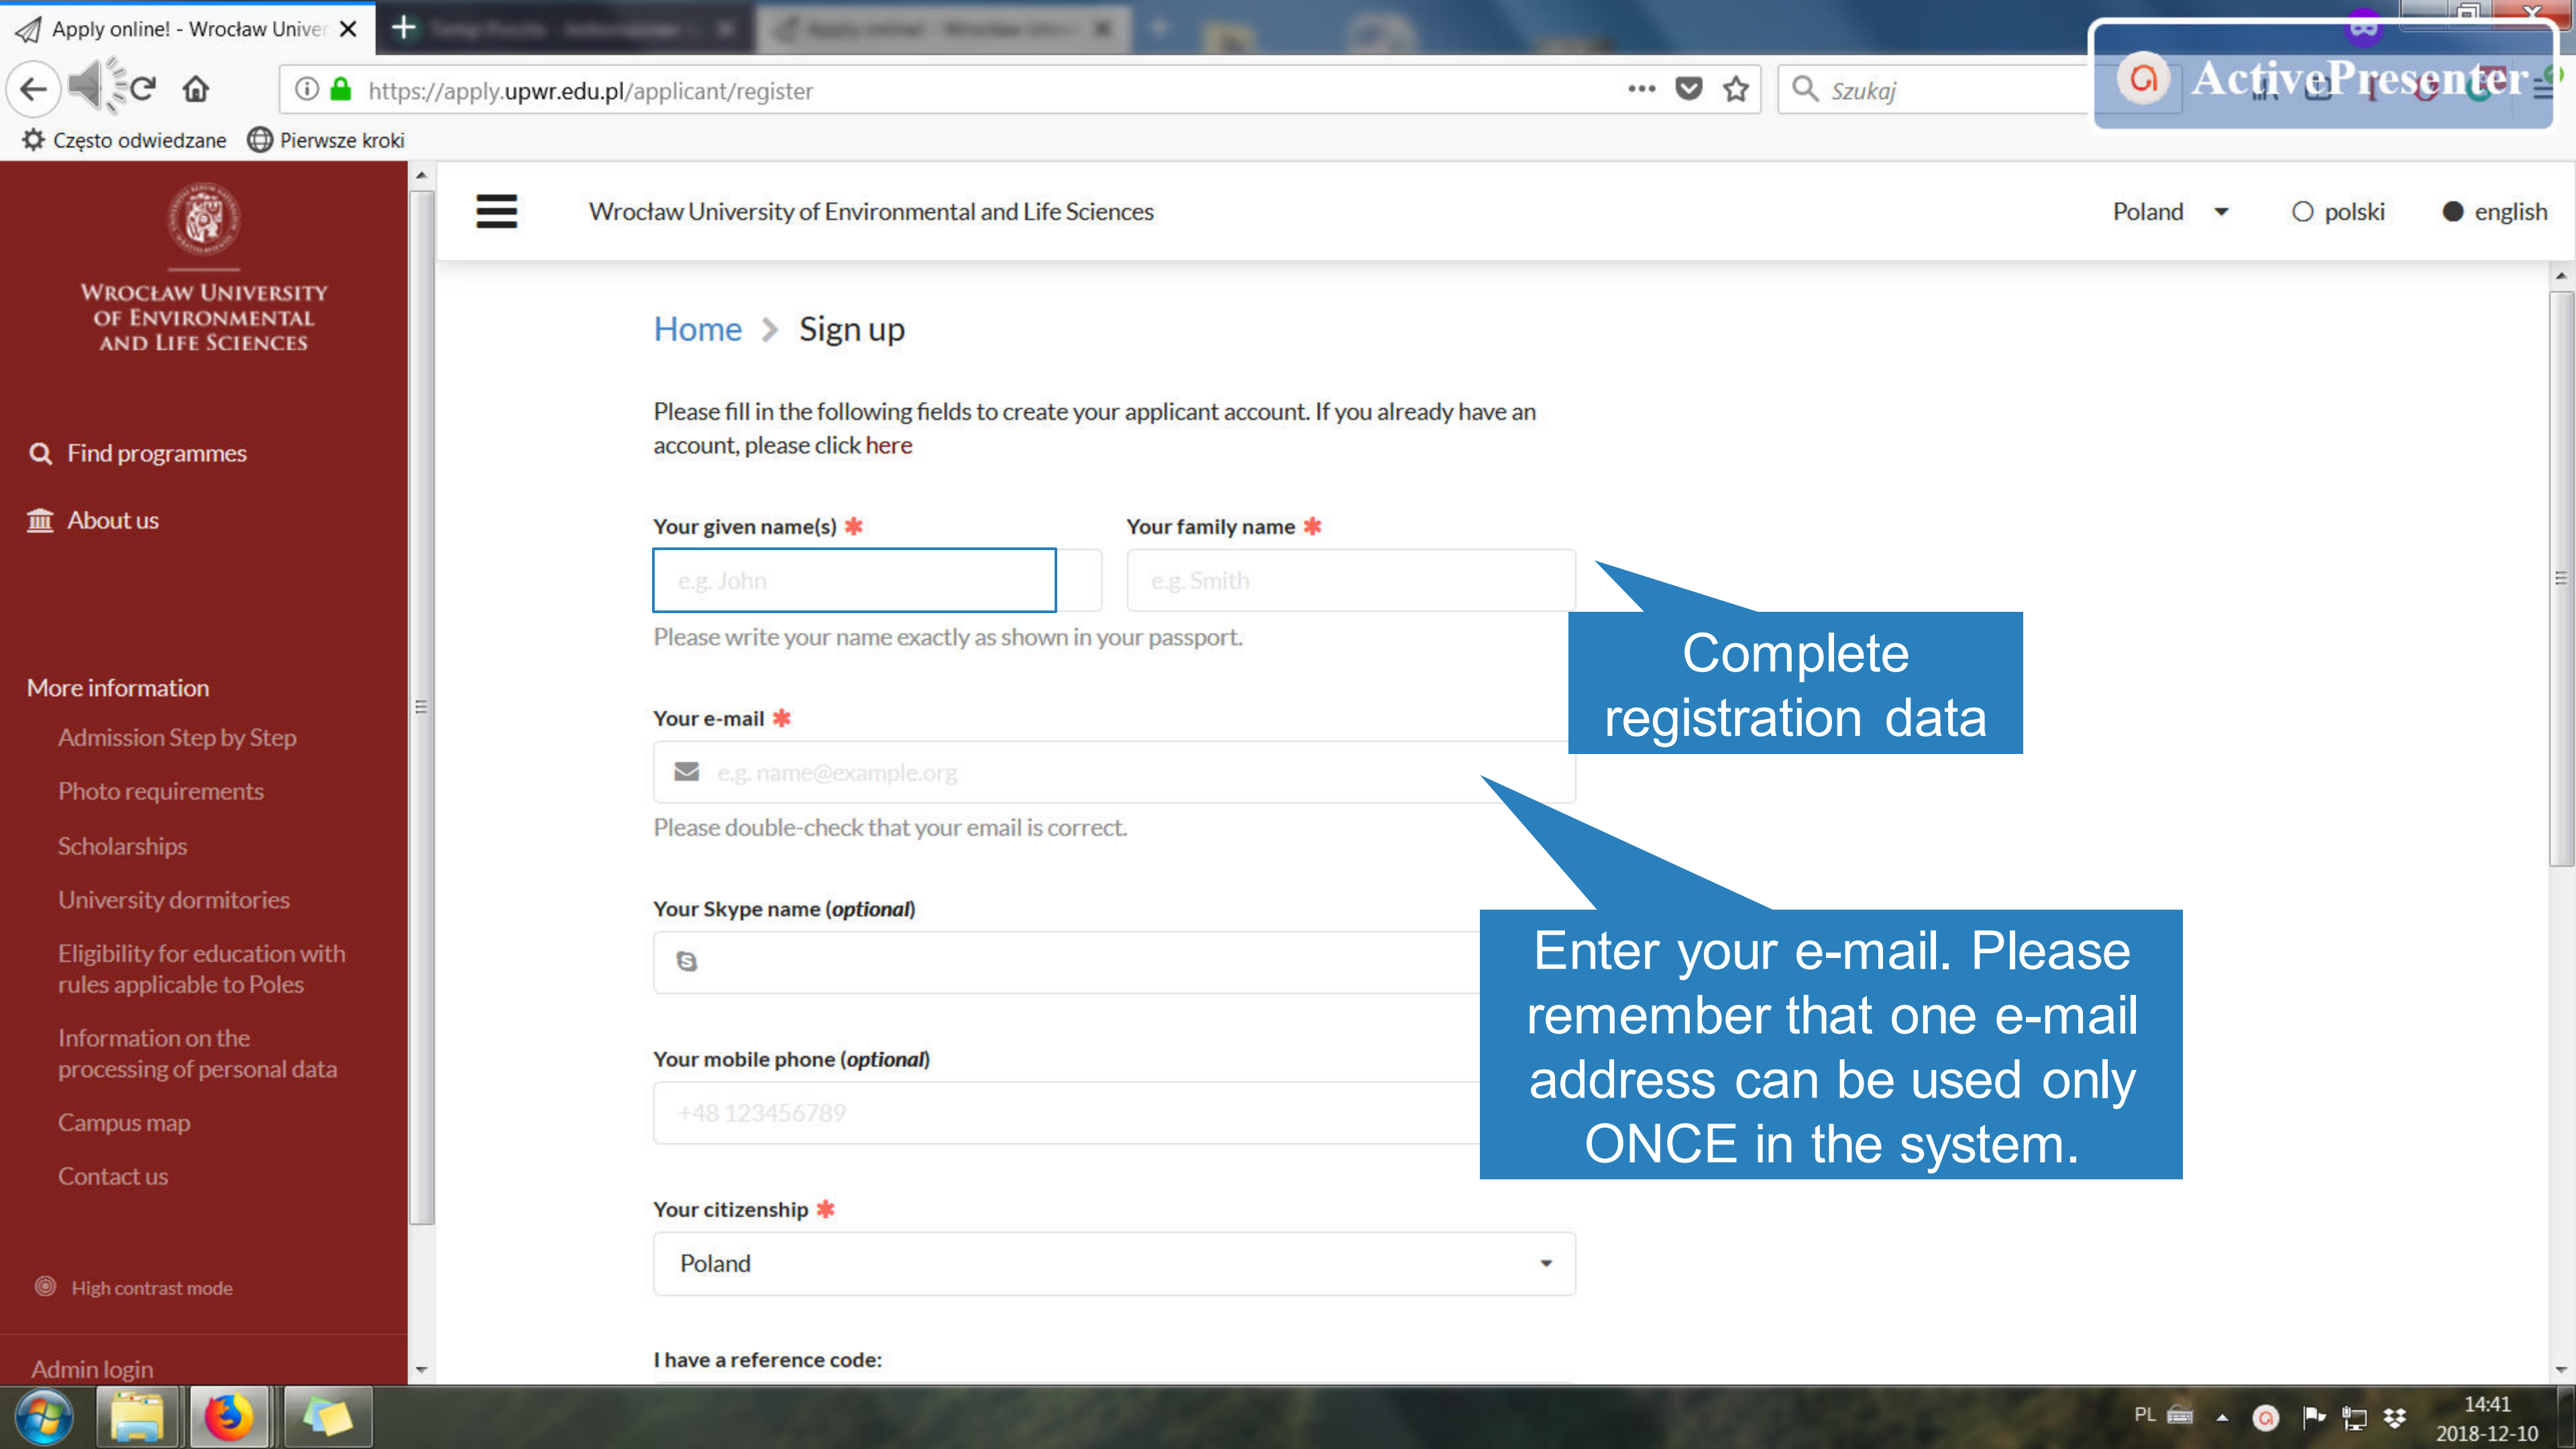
Apply online! - Wrocław Univer

https://apply.upwr.edu.pl/applicant/register

Szukaj

ActivePresenter

Często odwiedzane   Pierwsze kroki

WROCŁAW UNIVERSITY OF ENVIRONMENTAL AND LIFE SCIENCES

Find programmes

About us

More information

Admission Step by Step

Photo requirements

Scholarships

University dormitories

Eligibility for education with rules applicable to Poles

Information on the processing of personal data

Campus map

Contact us

High contrast mode

Admin login

Wrocław University of Environmental and Life Sciences

Poland   polski   english

Home > Sign up

Please fill in the following fields to create your applicant account. If you already have an account, please click here

Your given name(s) *

e.g. John

Your family name *

e.g. Smith

Please write your name exactly as shown in your passport.

Complete registration data

Your e-mail *

e.g. name@example.org

Please double-check that your email is correct.

Your Skype name (*optional*)

Enter your e-mail. Please remember that one e-mail address can be used only ONCE in the system.

Your mobile phone (*optional*)

+48 123456789

Your citizenship *

Poland

I have a reference code:

PL

14:41
2018-12-10